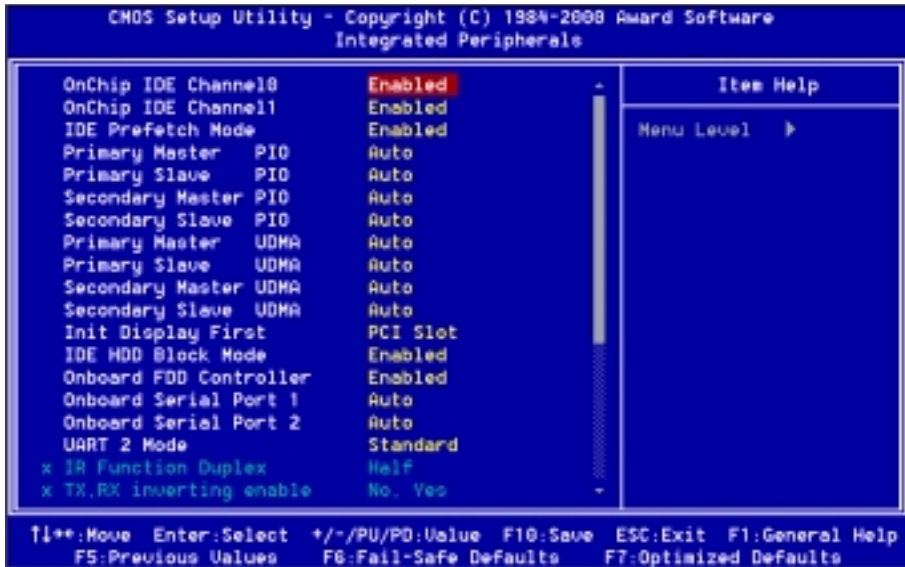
CMOS Setup Utility - Copyright (C) 1984-2008 Award Software
Integrated Peripherals

| | |
|---|---|
| OnChip IDE Channel0 | Enabled |
| OnChip IDE Channel1 | Enabled |
| IDE Prefetch Mode | Enabled |
| Primary Master PIO | Auto |
| Primary Slave PIO | Auto |
| Secondary Master PIO | Auto |
| Secondary Slave PIO | Auto |
| Primary Master UDMA | Auto |
| Primary Slave UDMA | Auto |
| Secondary Master UDMA | Auto |
| Secondary Slave UDMA | Auto |
| Init Display First | PCI Slot |
| IDE HDD Block Mode | Enabled |
| Onboard FDD Controller | Enabled |
| Onboard Serial Port 1 | Auto |
| Onboard Serial Port 2 | Auto |
| UART 2 Mode | Standard |
| x IR Function Duplex | Half |
| x TX,RX inverting enable | No, Yes |

Item Help

Menu Level ▶

↑↓→←:Move Enter:Select +/-/PU/PD:Value F10:Save ESC:Exit F1:General Help
F5:Previous Values F6:Fail-Safe Defaults F7:Optimized Defaults